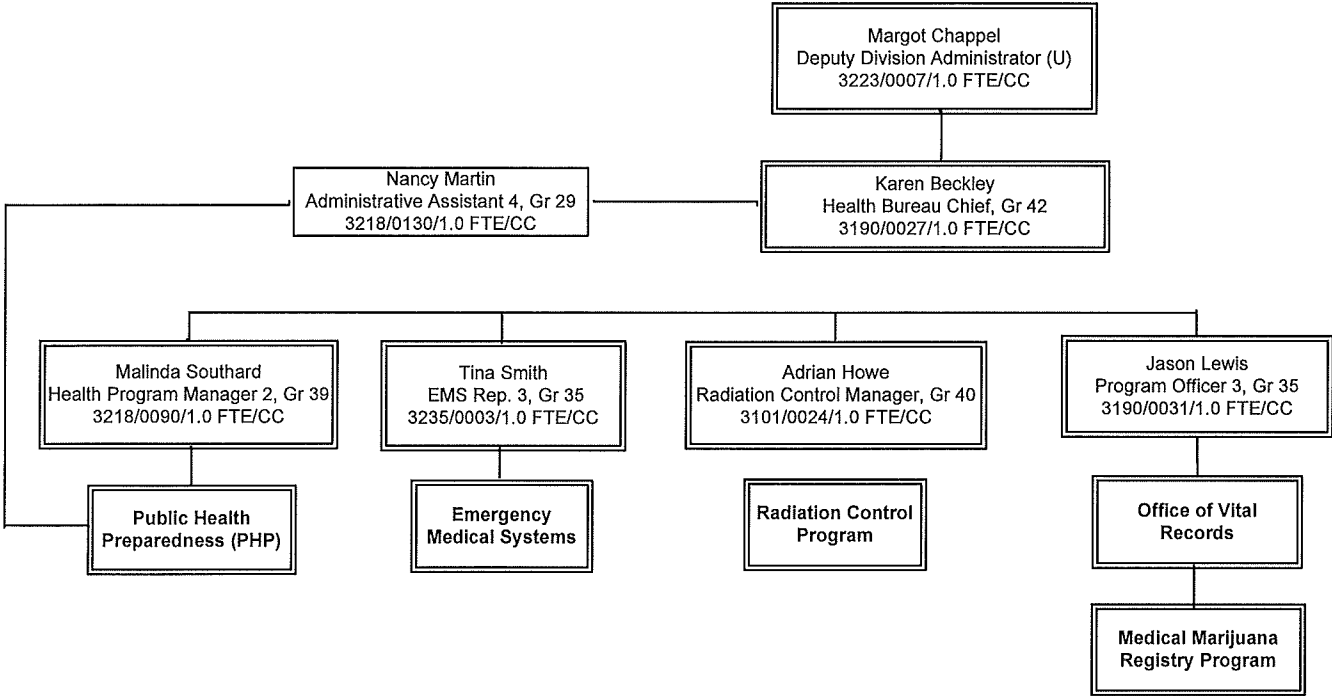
Margot Chappel
Deputy Division Administrator (U)
3223/0007/1.0 FTE/CC

Nancy Martin
Administrative Assistant 4, Gr 29
3218/0130/1.0 FTE/CC

Karen Beckley
Health Bureau Chief, Gr 42
3190/0027/1.0 FTE/CC

Malinda Southard
Health Program Manager 2, Gr 39
3218/0090/1.0 FTE/CC

Tina Smith
EMS Rep. 3, Gr 35
3235/0003/1.0 FTE/CC

Adrian Howe
Radiation Control Manager, Gr 40
3101/0024/1.0 FTE/CC

Jason Lewis
Program Officer 3, Gr 35
3190/0031/1.0 FTE/CC

Public Health Preparedness (PHP)

Emergency Medical Systems

Radiation Control Program

Office of Vital Records

Medical Marijuana Registry Program